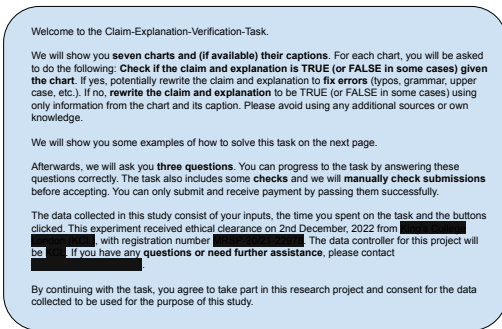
Welcome to the Claim-Explanation-Verification-Task.

We will show you **seven charts and (if available) their captions**. For each chart, you will be asked to do the following: **Check if the claim and explanation is TRUE (or FALSE in some cases) given the chart**. If yes, potentially rewrite the claim and explanation to **fix errors** (typos, grammar, upper case, etc.). If no, **rewrite the claim and explanation** to be TRUE (or FALSE in some cases) using only information from the chart and its caption. Please avoid using any additional sources or own knowledge.

We will show you some examples of how to solve this task on the next page.

Afterwards, we will ask you **three questions**. You can progress to the task by answering these questions correctly. The task also includes some **checks** and we will **manually check submissions** before accepting. You can only submit and receive payment by passing them successfully.

The data collected in this study consist of your inputs, the time you spent on the task and the buttons clicked. This experiment received ethical clearance on 2nd December, 2022 from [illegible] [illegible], with registration number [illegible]. The data controller for this project will be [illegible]. If you have any **questions or need further assistance**, please contact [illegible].

By continuing with the task, you agree to take part in this research project and consent for the data collected to be used for the purpose of this study.